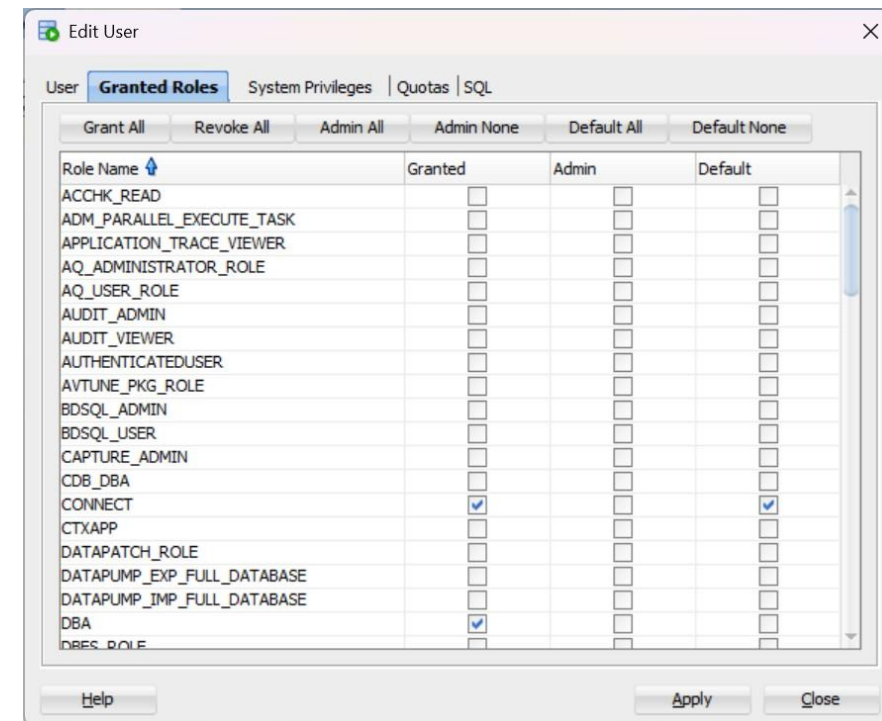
Edit User

User | Granted Roles | System Privileges | Quotas | SQL

Grant All | Revoke All | Admin All | Admin None | Default All | Default None

| Role Name | Granted | Admin | Default |
|---|---|---|---|
| ACCHK_READ | ☐ | ☐ | ☐ |
| ADM_PARALLEL_EXECUTE_TASK | ☐ | ☐ | ☐ |
| APPLICATION_TRACE_VIEWER | ☐ | ☐ | ☐ |
| AQ_ADMINISTRATOR_ROLE | ☐ | ☐ | ☐ |
| AQ_USER_ROLE | ☐ | ☐ | ☐ |
| AUDIT_ADMIN | ☐ | ☐ | ☐ |
| AUDIT_VIEWER | ☐ | ☐ | ☐ |
| AUTHENTICATEDUSER | ☐ | ☐ | ☐ |
| AVTUNE_PKG_ROLE | ☐ | ☐ | ☐ |
| BDSQL_ADMIN | ☐ | ☐ | ☐ |
| BDSQL_USER | ☐ | ☐ | ☐ |
| CAPTURE_ADMIN | ☐ | ☐ | ☐ |
| CDB_DBA | ☐ | ☐ | ☐ |
| CONNECT | ☑ | ☐ | ☑ |
| CTXAPP | ☐ | ☐ | ☐ |
| DATAPATCH_ROLE | ☐ | ☐ | ☐ |
| DATAPUMP_EXP_FULL_DATABASE | ☐ | ☐ | ☐ |
| DATAPUMP_IMP_FULL_DATABASE | ☐ | ☐ | ☐ |
| DBA | ☑ | ☐ | ☐ |
| DBFS_ROLE | ☐ | ☐ | ☐ |

Help | Apply | Close